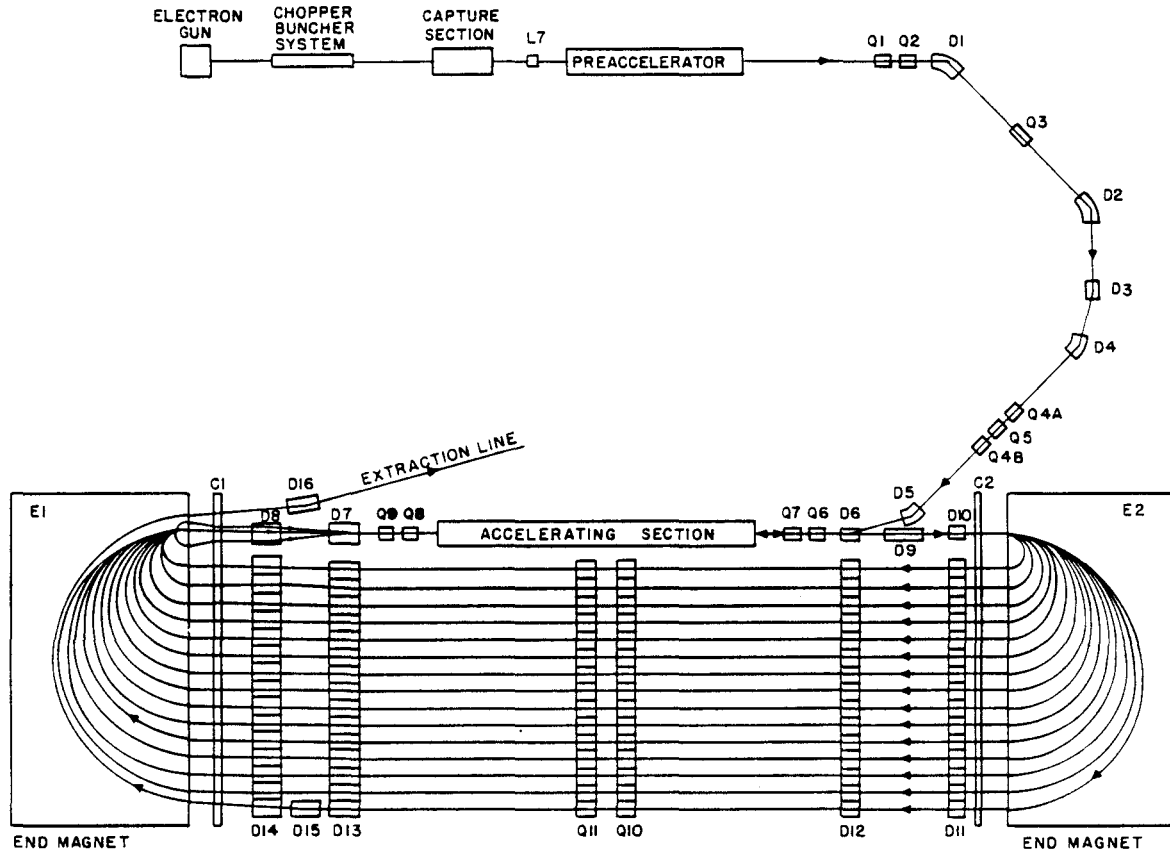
ELECTRON GUN
CHOPPER BUNCHER SYSTEM
CAPTURE SECTION
L7
PREACCELERATOR
Q1 Q2 D1
Q3
D2
D3
D4
Q4A
Q5
Q4B
D5
EXTRACTION LINE
D16
C1
C2
E1
E2
D8
D7
Q9 Q8
ACCELERATING SECTION
Q7 Q6 D6
D9
D10
D14 D15 D13
Q11 Q10
D12
D11
END MAGNET
END MAGNET